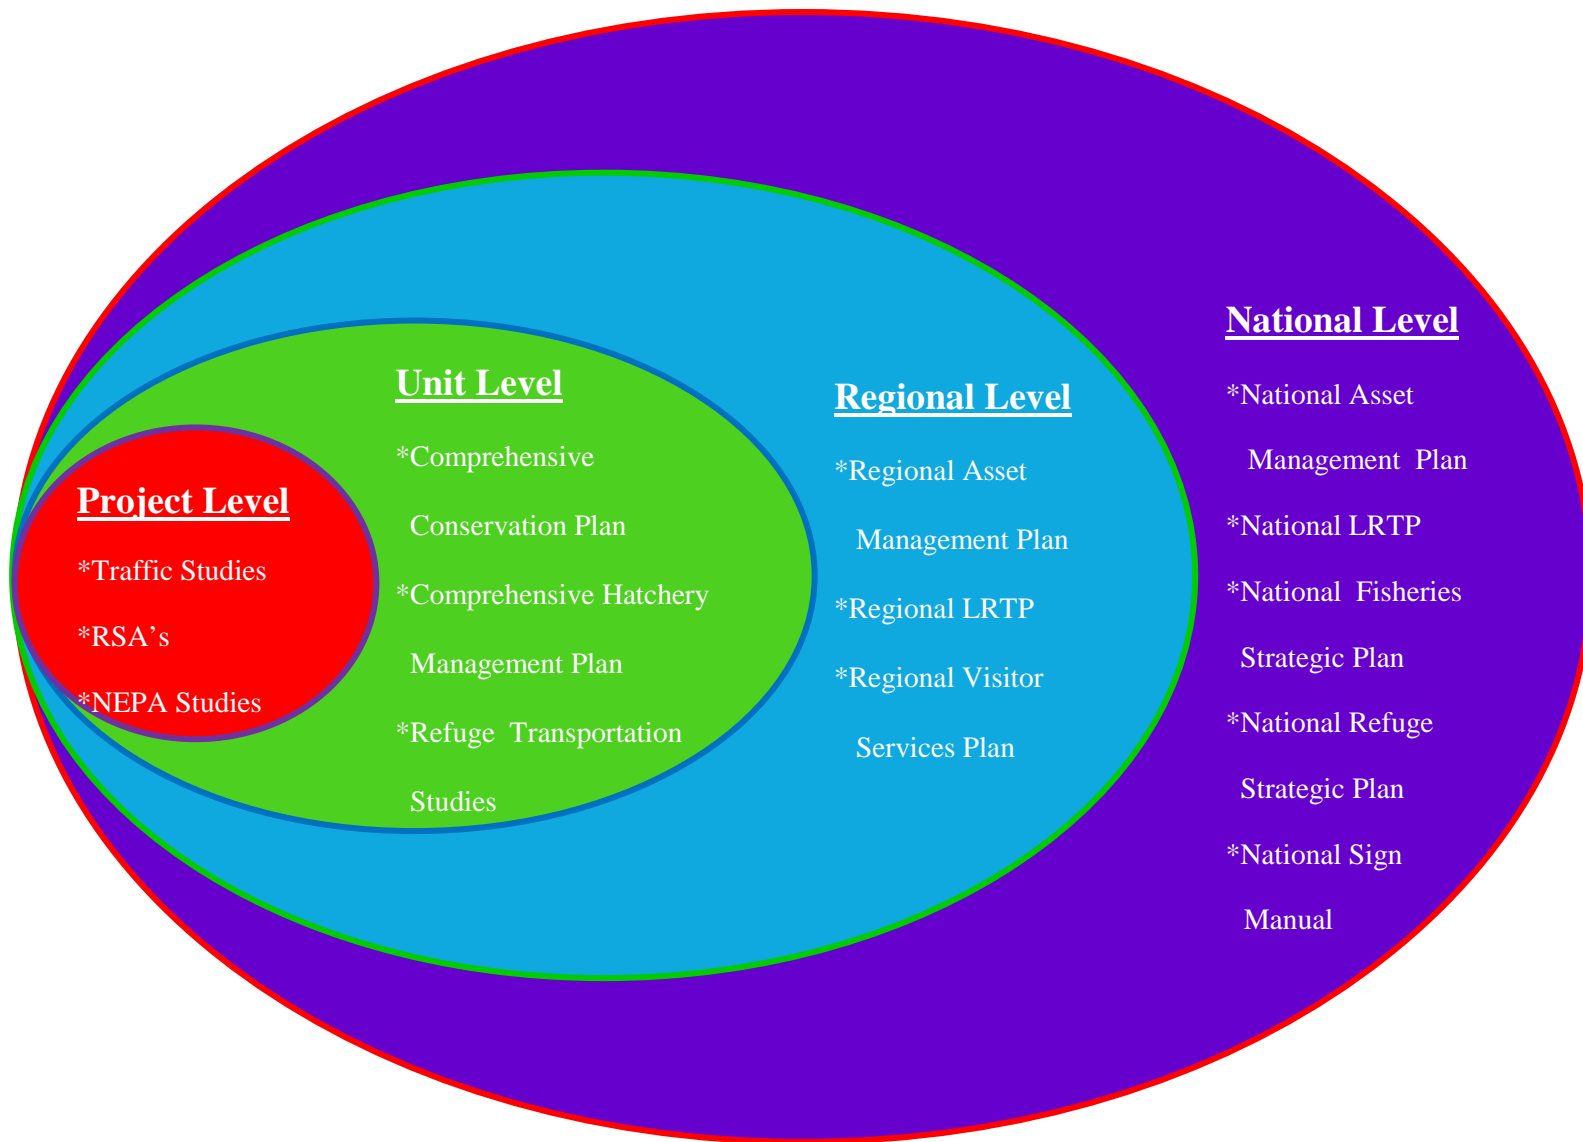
Project Level

*Traffic Studies

*RSA’s

*NEPA Studies

Unit Level

*Comprehensive Conservation Plan

*Comprehensive Hatchery Management Plan

*Refuge Transportation Studies

Regional Level

*Regional Asset Management Plan

*Regional LRTP

*Regional Visitor Services Plan

National Level

*National Asset Management Plan

*National LRTP

*National Fisheries Strategic Plan

*National Refuge Strategic Plan

*National Sign Manual